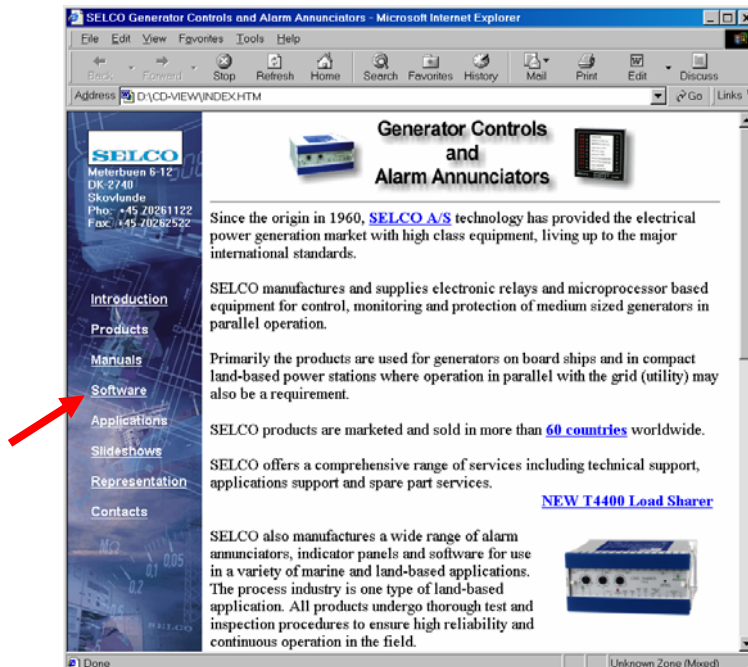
SELCO Generator Controls and Alarm Annunciators - Microsoft Internet Explorer

File Edit View Favorites Tools Help

Back Forward Stop Refresh Home Search Favorites History Mail Print Edit Discuss

Address D:\CD-VIEW\INDEX.HTM Go Links

SELCO
Meterbuen 6-12
DK-2740
Skovlunde
Pho: +45 70261122
Fax: +45 70262522

Introduction
Products
Manuals
Software
Applications
Slideshows
Representation
Contacts

Generator Controls and Alarm Annunciators

Since the origin in 1960, SELCO A/S technology has provided the electrical power generation market with high class equipment, living up to the major international standards.

SELCO manufactures and supplies electronic relays and microprocessor based equipment for control, monitoring and protection of medium sized generators in parallel operation.

Primarily the products are used for generators on board ships and in compact land-based power stations where operation in parallel with the grid (utility) may also be a requirement.

SELCO products are marketed and sold in more than 60 countries worldwide.

SELCO offers a comprehensive range of services including technical support, applications support and spare part services.

NEW T4400 Load Sharer

SELCO also manufactures a wide range of alarm annunciators, indicator panels and software for use in a variety of marine and land-based applications. The process industry is one type of land-based application. All products undergo thorough test and inspection procedures to ensure high reliability and continuous operation in the field.

Done
Unknown Zone (Mixed)